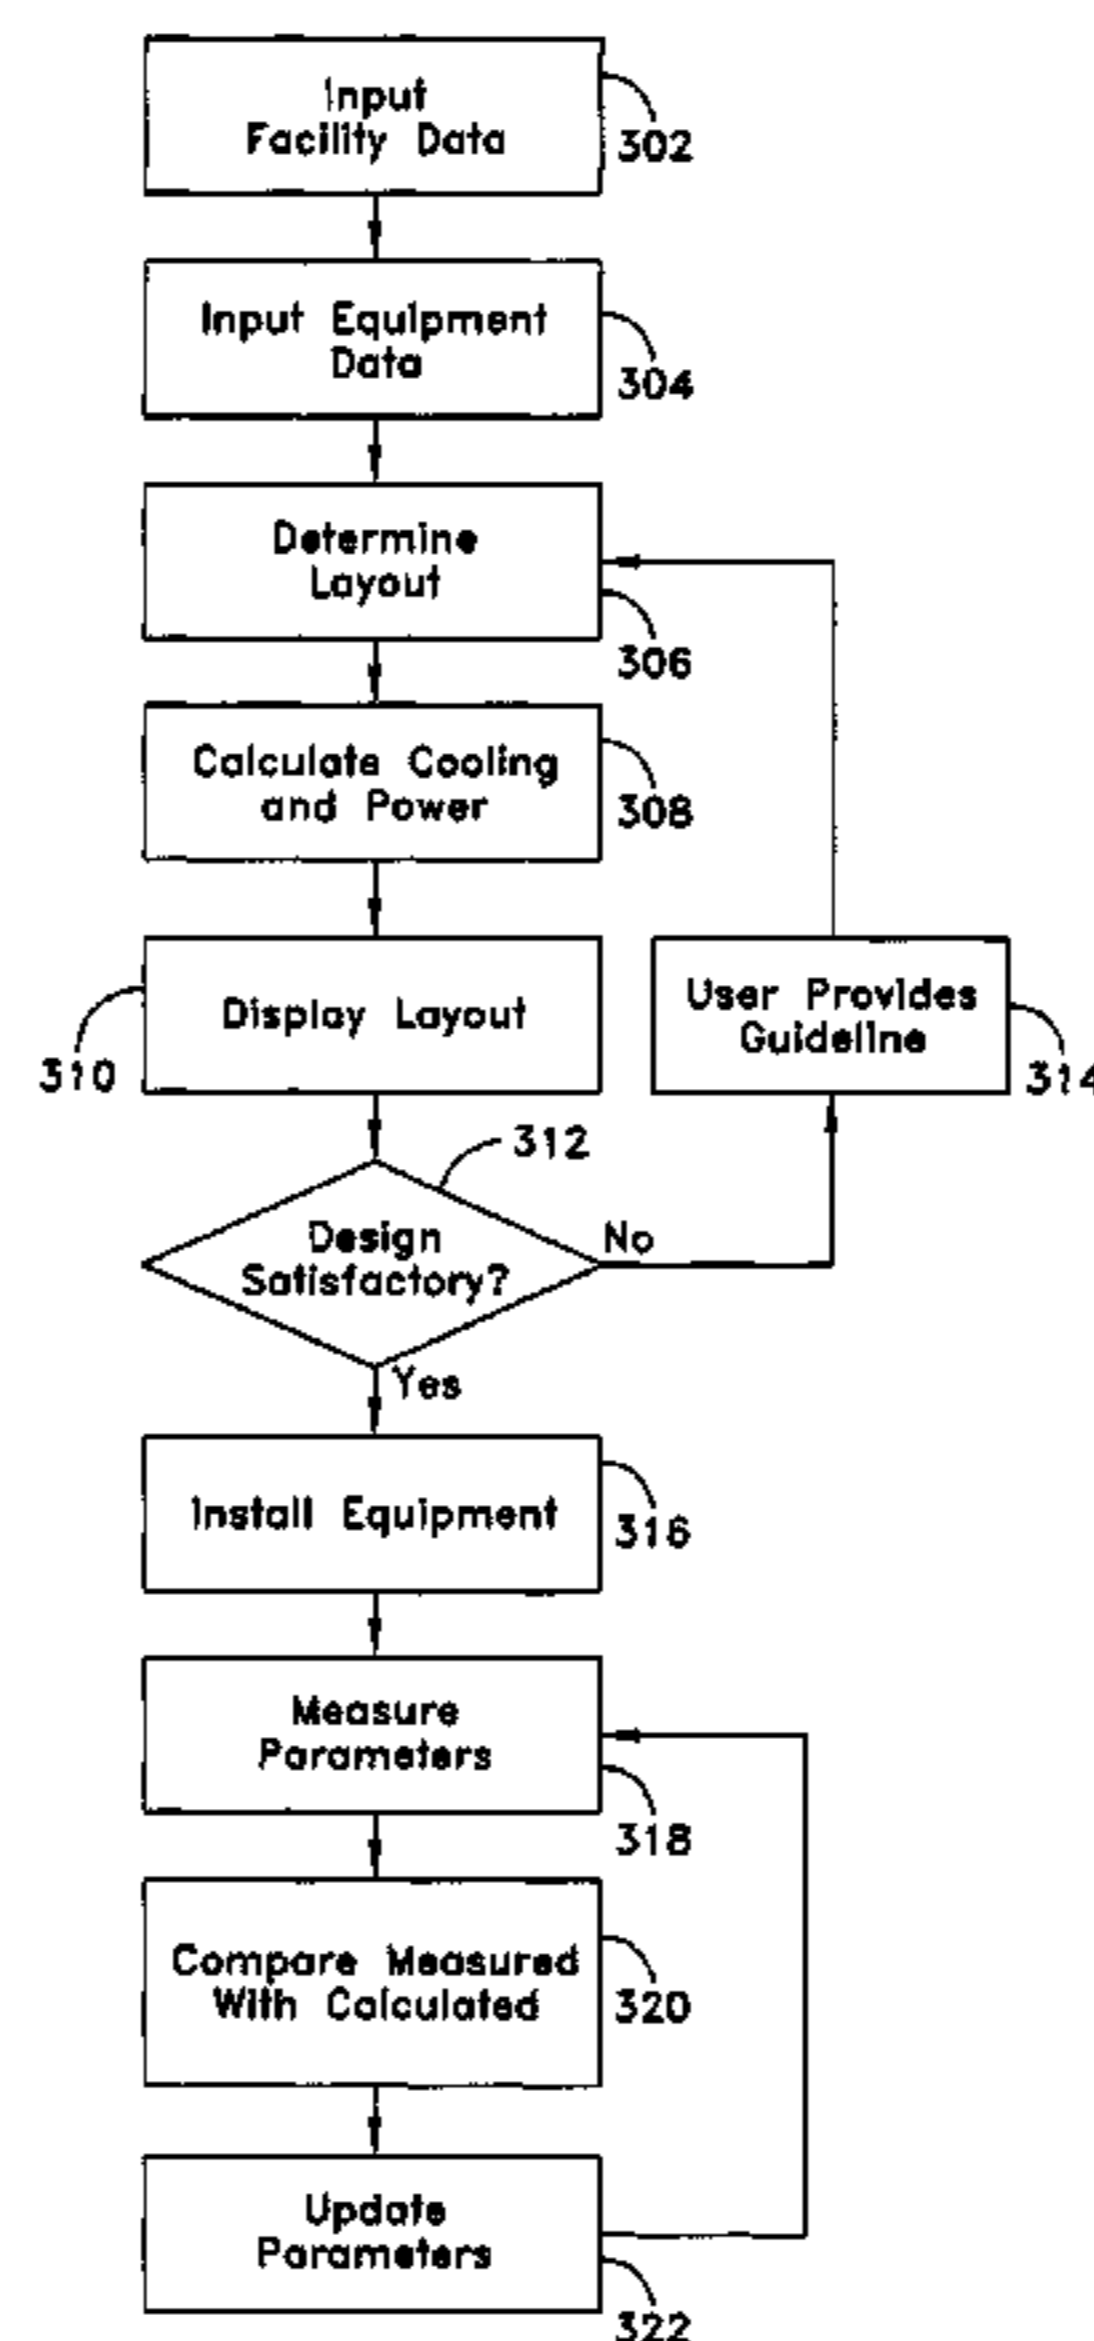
Input Facility Data
302

Input Equipment Data
304

Determine Layout
306

Calculate Cooling and Power
308

Display Layout
310

User Provides Guideline
314

312
Design Satisfactory?
No
Yes

Install Equipment
316

Measure Parameters
318

Compare Measured With Calculated
320

Update Parameters
322